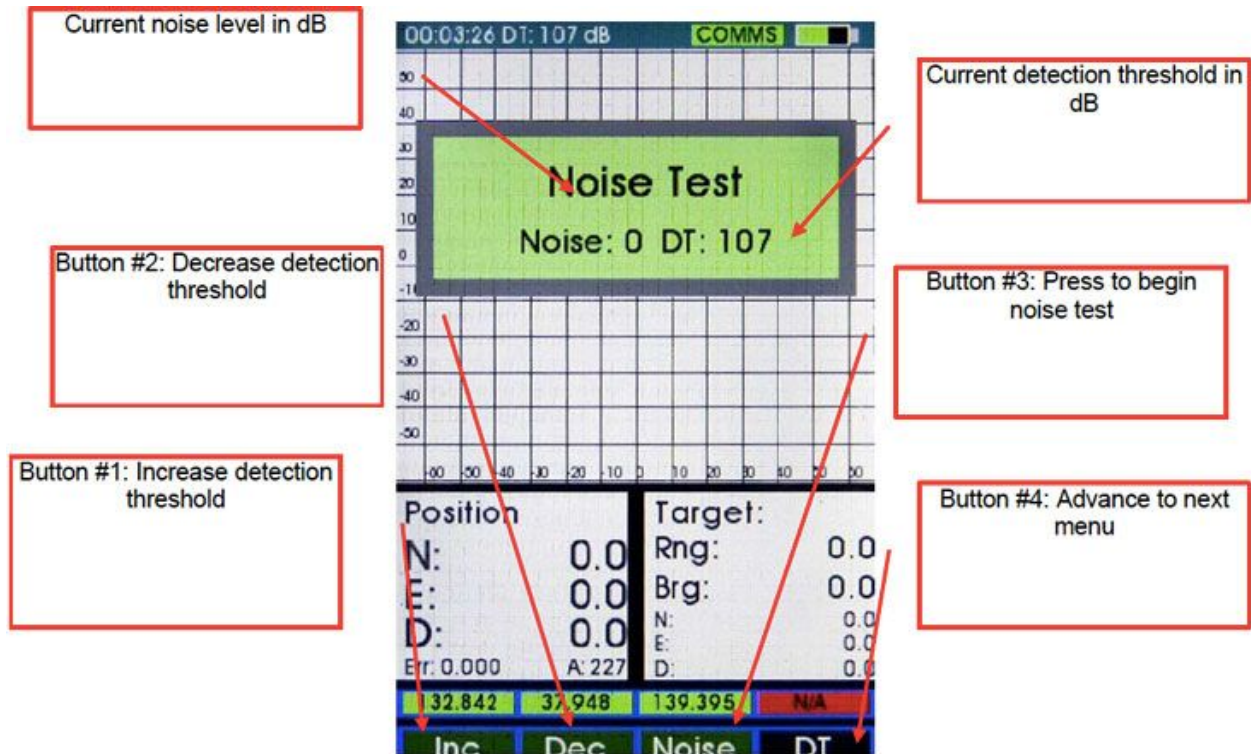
Current noise level in dB

00:03:26 DT: 107 dB COMMS

Current detection threshold in dB

50
40
30
20
10
0
-10
-20
-30
-40
-50

Noise Test

Noise: 0 DT: 107

Button #2: Decrease detection threshold

Button #3: Press to begin noise test

-50 -50 -40 -30 -20 -10 0 10 20 30 40 50 50

Button #1: Increase detection threshold

Button #4: Advance to next menu

Position
N: 0.0
E: 0.0
D: 0.0
Err: 0.000 A: 227

Target:
Rng: 0.0
Brg: 0.0
N: 0.0
E: 0.0
D: 0.0

132.842 37.948 139.395 N/A

Inc Dec Noise DT